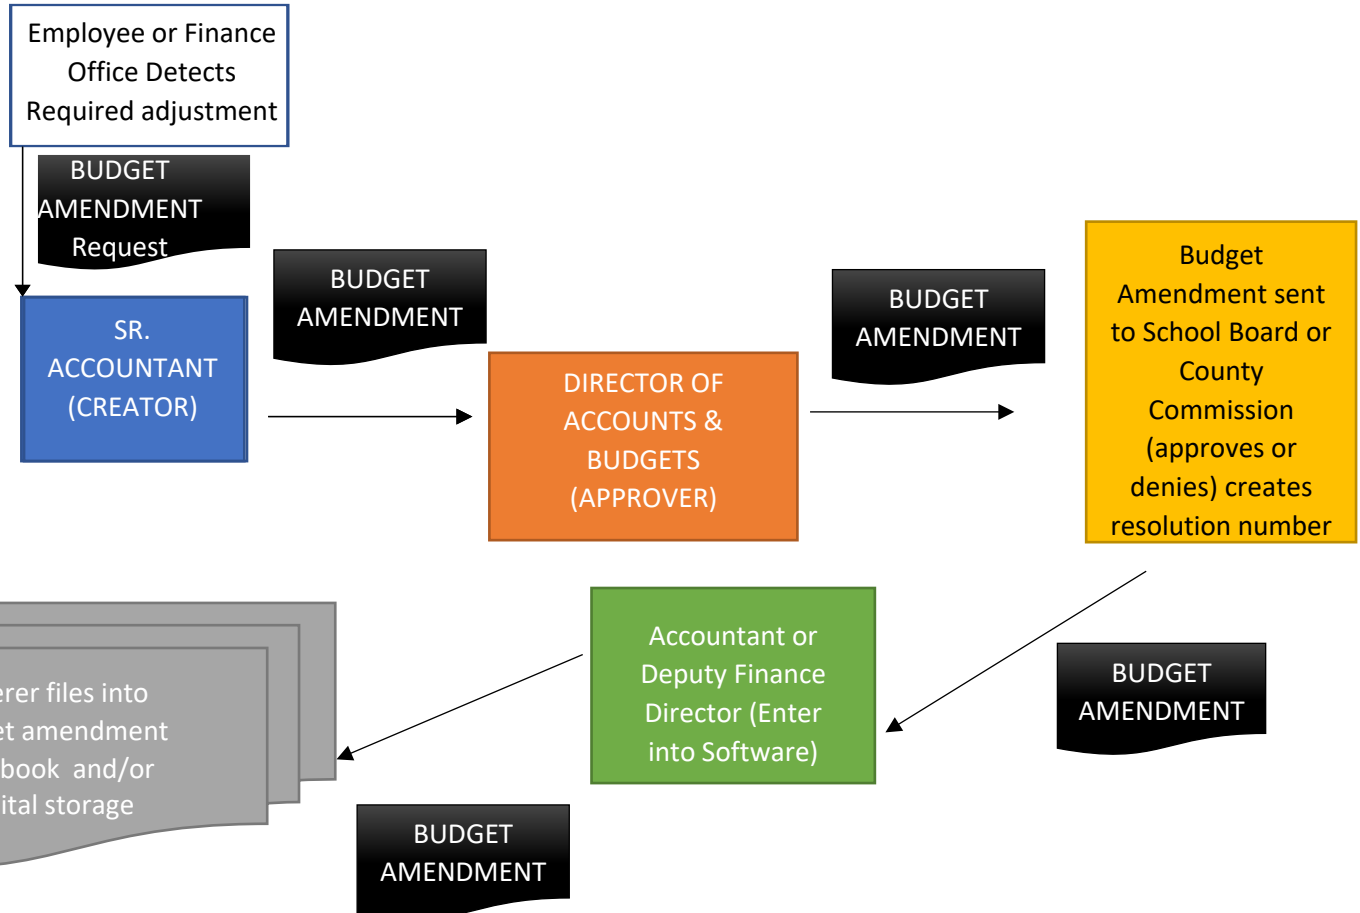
Employee or Finance Office Detects Required adjustment

BUDGET AMENDMENT Request

SR. ACCOUNTANT (CREATOR)

BUDGET AMENDMENT

DIRECTOR OF ACCOUNTS & BUDGETS (APPROVER)

BUDGET AMENDMENT

Budget Amendment sent to School Board or County Commission (approves or denies) creates resolution number

BUDGET AMENDMENT

Accountant or Deputy Finance Director (Enter into Software)

erer files into et amendment book and/or ital storage

BUDGET AMENDMENT